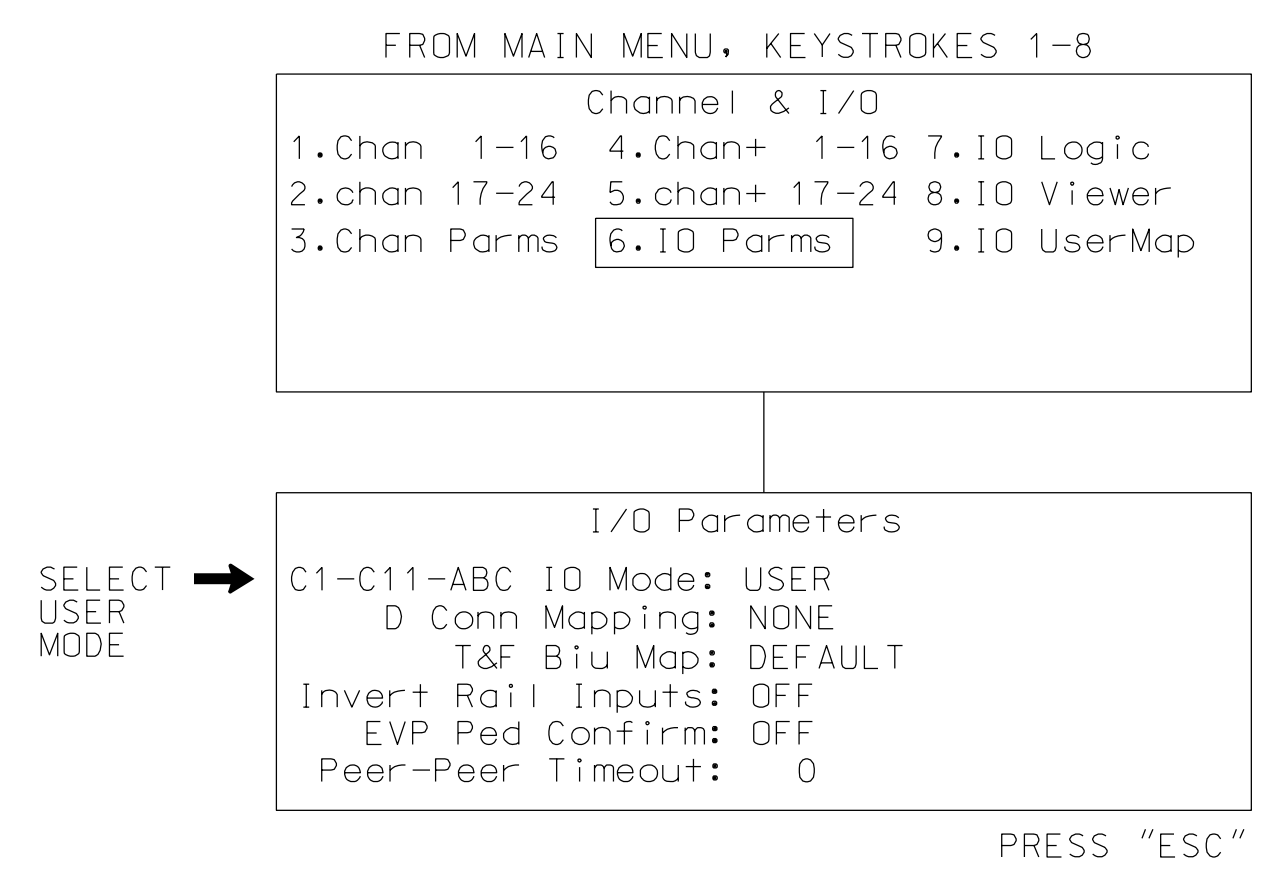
FROM MAIN MENU, KEYSTROKES 1-8

Channel & I/O

1.Chan 1-16 4.Chan+ 1-16 7.IO Logic
2.chan 17-24 5.chan+ 17-24 8.IO Viewer
3.Chan Parms 6.IO Parms 9.IO UserMap

I/O Parameters

SELECT USER MODE

C1-C11-ABC IO Mode: USER
D Conn Mapping: NONE
T&F Biu Map: DEFAULT
Invert Rail Inputs: OFF
EVP Ped Confirm: OFF
Peer-Peer Timeout: 0

PRESS "ESC"